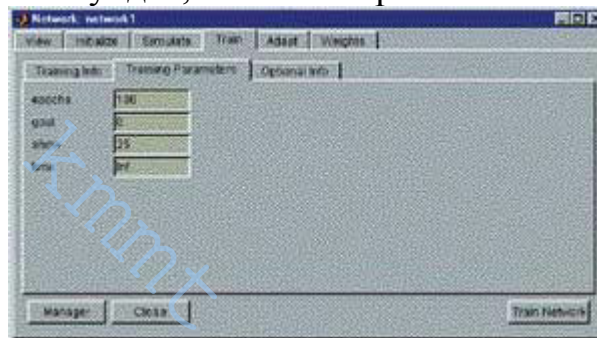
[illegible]

Network: network1

View | Initialize | Simulate | Train | Adapt | Weights

Training Info | Training Parameters | Optional Info

epochs 100
goal 0
show 25
time Inf

Kmmt

Manager | Close | Train Network